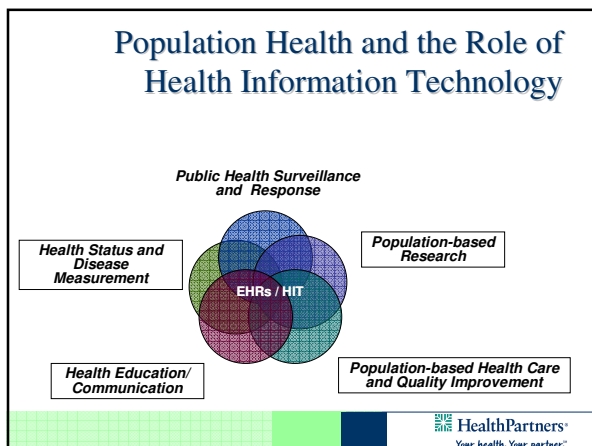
Population Health and the Role of Health Information Technology

Public Health Surveillance and Response

Health Status and Disease Measurement

Population-based Research

EHRs / HIT

Health Education/ Communication

Population-based Health Care and Quality Improvement

HealthPartners®
Your health. Your partner.℠